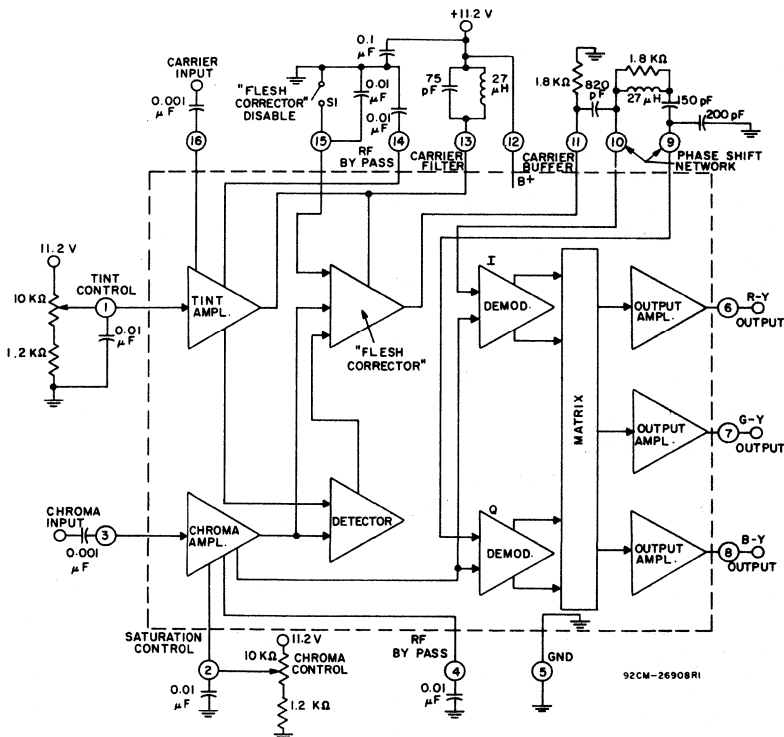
+11.2 V

0.1 μF

CARRIER INPUT

0.001 μF

"FLESH CORRECTOR" DISABLE

S1

0.01 μF

0.01 μF

75 pF

27 μH

1.8 KΩ

820 pF

1.8 KΩ

27 μH

150 pF

200 pF

16

15

14

13

12

11

10

9

RF BY PASS

CARRIER FILTER

CARRIER BUFFER

B+

PHASE SHIFT NETWORK

11.2 V

TINT CONTROL

10 KΩ

1

0.01 μF

1.2 KΩ

TINT AMPL.

"FLESH CORRECTOR"

I

DEMOD.

MATRIX

OUTPUT AMPL.

6

R-Y OUTPUT

OUTPUT AMPL.

7

G-Y OUTPUT

CHROMA INPUT

3

0.001 μF

CHROMA AMPL.

DETECTOR

Q

DEMOD.

OUTPUT AMPL.

8

B-Y OUTPUT

SATURATION CONTROL

2

0.01 μF

11.2 V

10 KΩ

CHROMA CONTROL

1.2 KΩ

RF BY PASS

4

0.01 μF

5

GND

92CM-26908R1